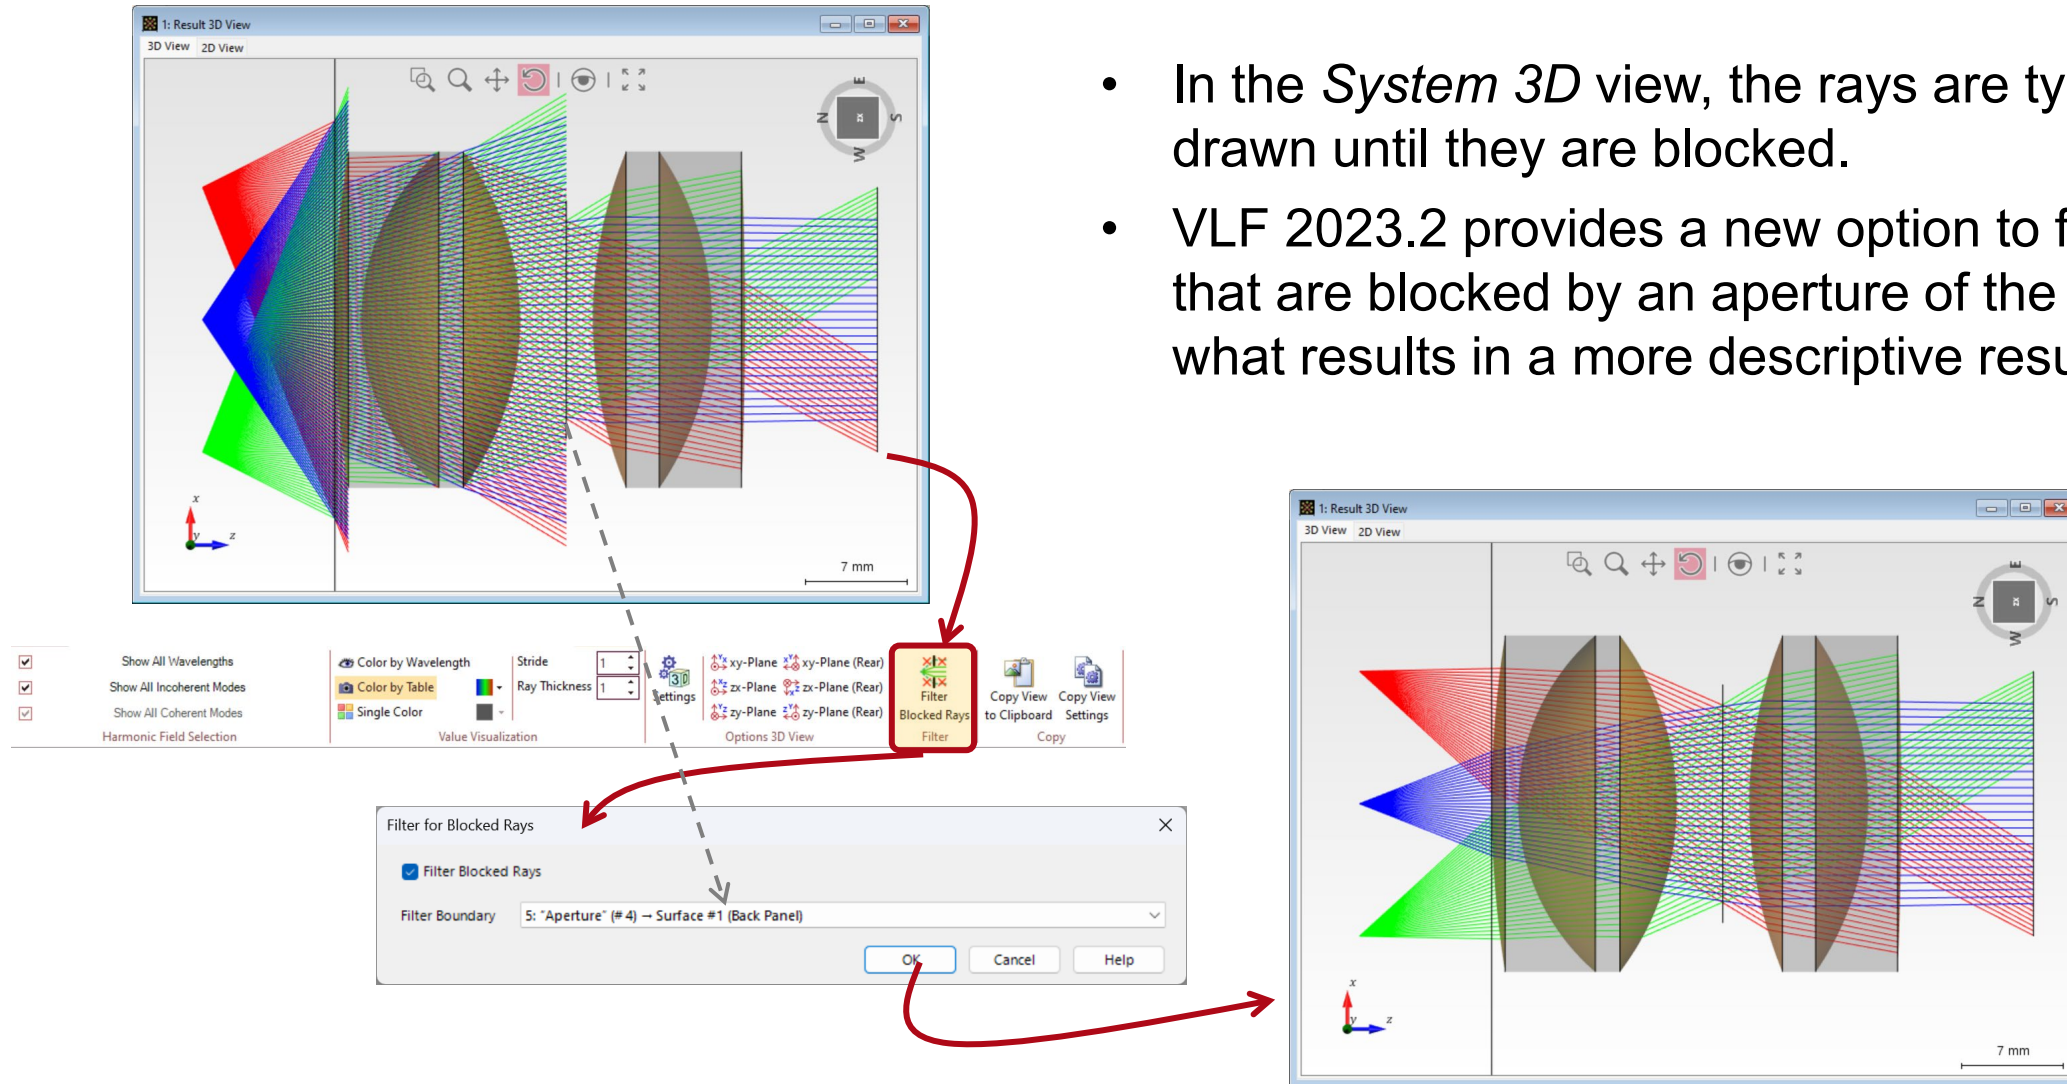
1: Result 3D View

3D View 2D View

N E S W

x y z

7 mm

- In the *System 3D* view, the rays are ty drawn until they are blocked.
- VLF 2023.2 provides a new option to f that are blocked by an aperture of the what results in a more descriptive resu

Show All Wavelengths
Show All Incoherent Modes
Show All Coherent Modes
Harmonic Field Selection

Color by Wavelength
Color by Table
Single Color
Stride 1
Ray Thickness 1
Value Visualization

Settings

xy-Plane xy-Plane (Rear)
zx-Plane zx-Plane (Rear)
zy-Plane zy-Plane (Rear)
Options 3D View

Filter Blocked Rays
Filter

Copy View to Clipboard
Copy View Settings
Copy

Filter for Blocked Rays

Filter Blocked Rays

Filter Boundary 5: "Aperture" (# 4) → Surface #1 (Back Panel)

OK Cancel Help

1: Result 3D View

3D View 2D View

N E S W

x y z

7 mm